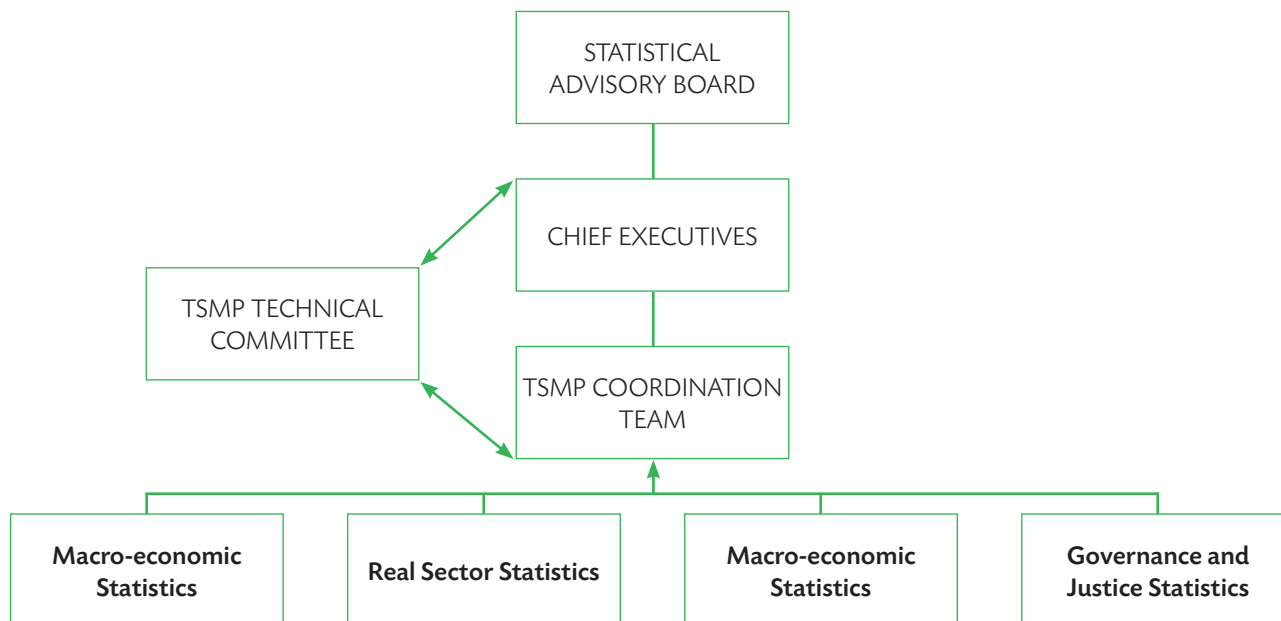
STATISTICAL ADVISORY BOARD

CHIEF EXECUTIVES

TSMP TECHNICAL COMMITTEE

TSMP COORDINATION TEAM

**Macro-economic Statistics**

**Real Sector Statistics**

**Macro-economic Statistics**

**Governance and Justice Statistics**